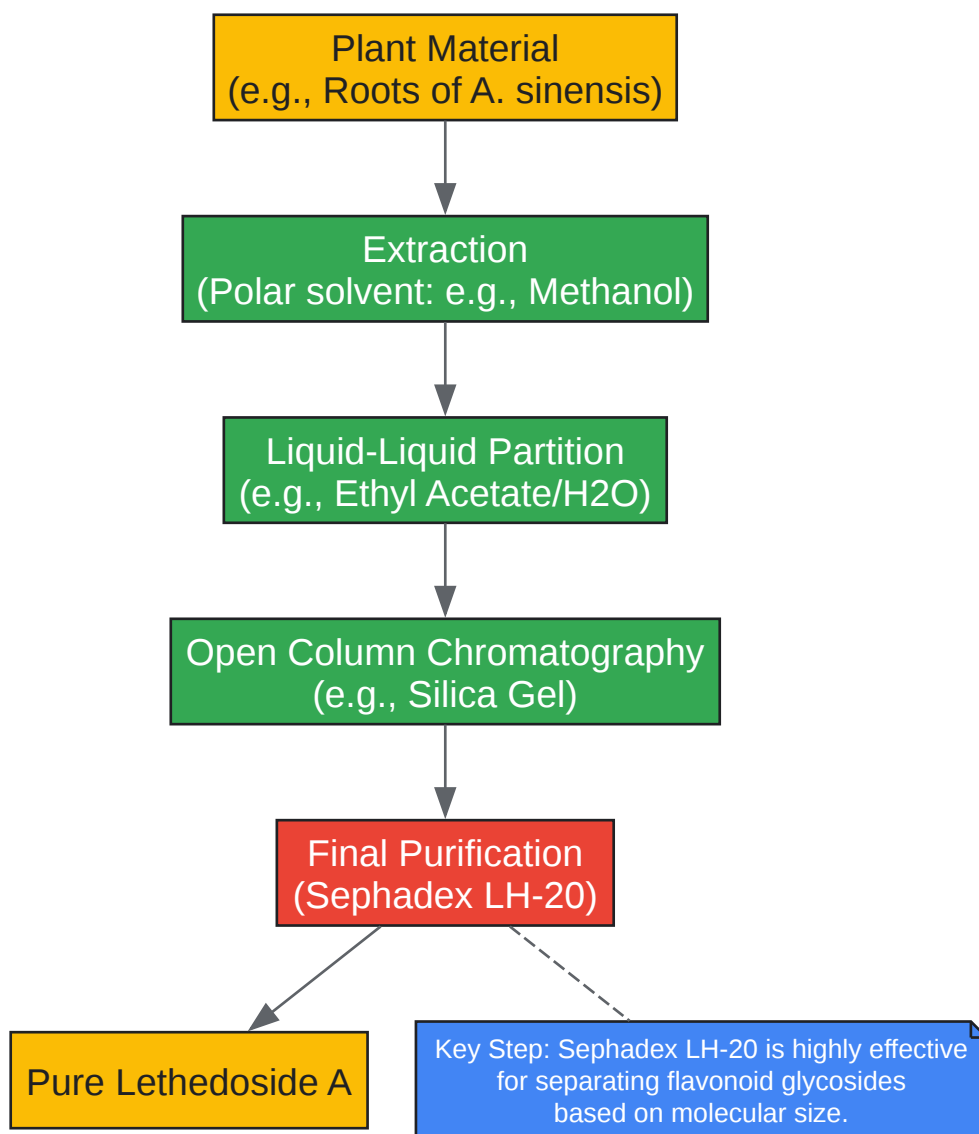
Plant Material
(e.g., Roots of A. sinensis)

Extraction
(Polar solvent: e.g., Methanol)

Liquid-Liquid Partition
(e.g., Ethyl Acetate/H2O)

Open Column Chromatography
(e.g., Silica Gel)

Final Purification
(Sephadex LH-20)

Pure Lethedoside A

Key Step: Sephadex LH-20 is highly effective for separating flavonoid glycosides based on molecular size.